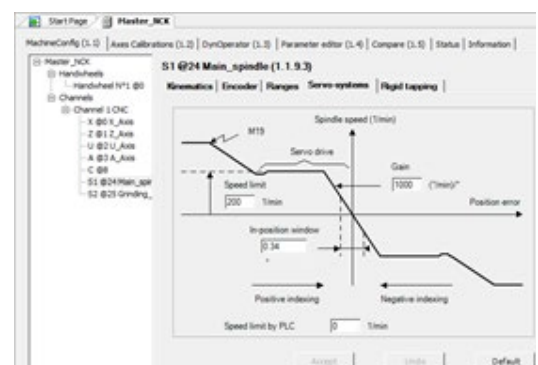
Start Page | Master_NCK

MachineConfig (1.1) | Axes Calibrations (1.2) | DynOperator (1.3) | Parameter editor (1.4) | Compare (1.5) | Status | Information

Master_NCK
Handwheels
Handwheel N°1 @0
Channels
Channel 1 CNC
X @0 X_Axis
Z @1 Z_Axis
U @2 U_Axis
A @3 A_Axis
C @8
S1 @24 Main_spir
S2 @25 Grinding_

S1 @24 Main_spindle (1.1.9.3)

Kinematics | Encoder | Ranges | Servo-systems | Rigid tapping

Spindle speed (1/min)

M19

Servo drive

Gain

1000 (1/min)/°

Speed limit

200 1/min

Position error

In-position window

0.34

°

Positive indexing

Negative indexing

Speed limit by PLC 0 1/min

Accept | Undo | Default